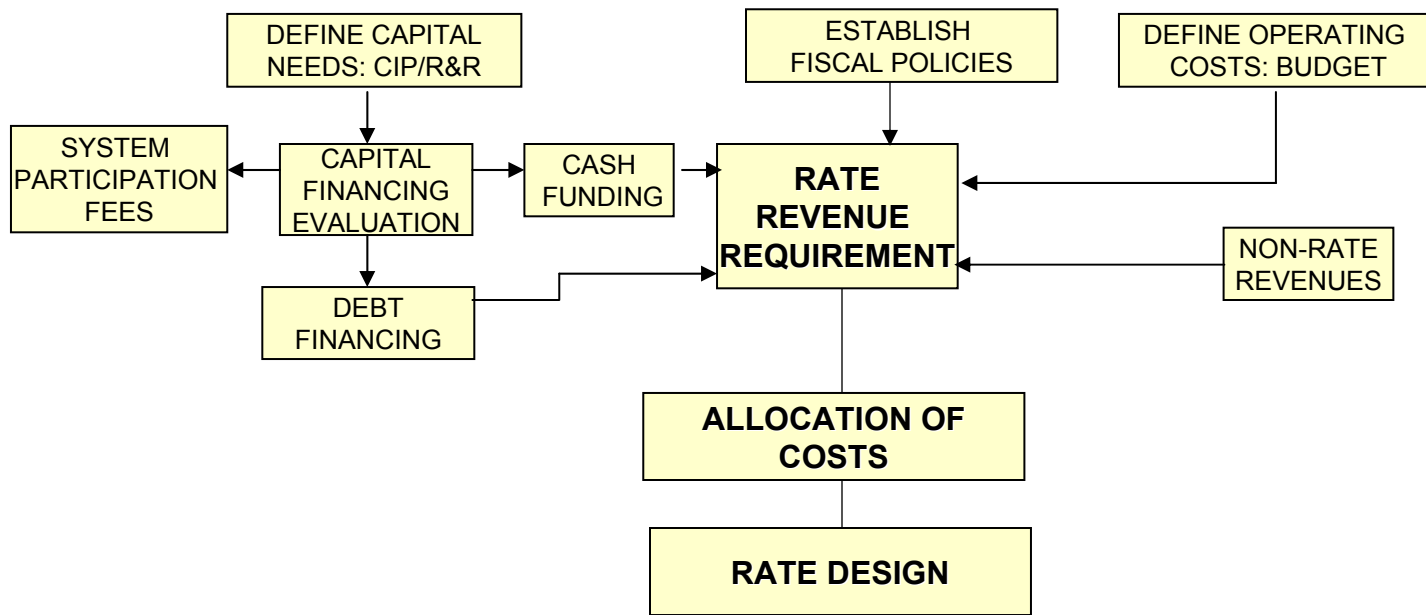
DEFINE CAPITAL NEEDS: CIP/R&R

ESTABLISH FISCAL POLICIES

DEFINE OPERATING COSTS: BUDGET

SYSTEM PARTICIPATION FEES

CAPITAL FINANCING EVALUATION

CASH FUNDING

RATE REVENUE REQUIREMENT

NON-RATE REVENUES

DEBT FINANCING

ALLOCATION OF COSTS

RATE DESIGN